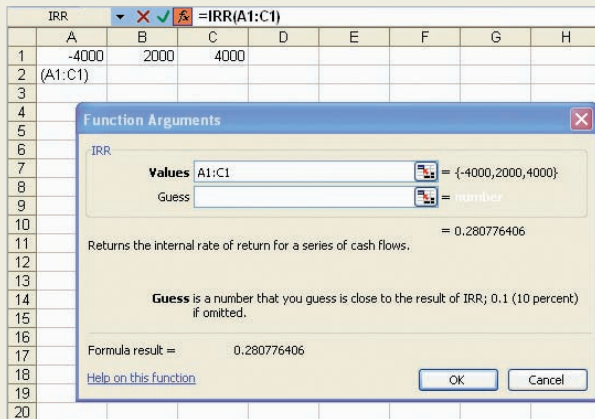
IRR =IRR(A1:C1)

| | A | B | C | D | E | F | G | H |
|---|---|---|---|---|---|---|---|---|
| 1 | -4000 | 2000 | 4000 | | | | | |
| 2 | (A1:C1) | | | | | | | |
| 3 | | | | | | | | |
| 4 | | | | | | | | |
| 5 | | | | | | | | |
| 6 | | | | | | | | |
| 7 | | | | | | | | |
| 8 | | | | | | | | |
| 9 | | | | | | | | |
| 10 | | | | | | | | |
| 11 | | | | | | | | |
| 12 | | | | | | | | |
| 13 | | | | | | | | |
| 14 | | | | | | | | |
| 15 | | | | | | | | |
| 16 | | | | | | | | |
| 17 | | | | | | | | |
| 18 | | | | | | | | |
| 19 | | | | | | | | |
| 20 | | | | | | | | |

Function Arguments

IRR
Values A1:C1 = {-4000,2000,4000}
Guess = number

= 0.280776406
Returns the internal rate of return for a series of cash flows.

Guess is a number that you guess is close to the result of IRR; 0.1 (10 percent) if omitted.

Formula result = 0.280776406

Help on this function OK Cancel